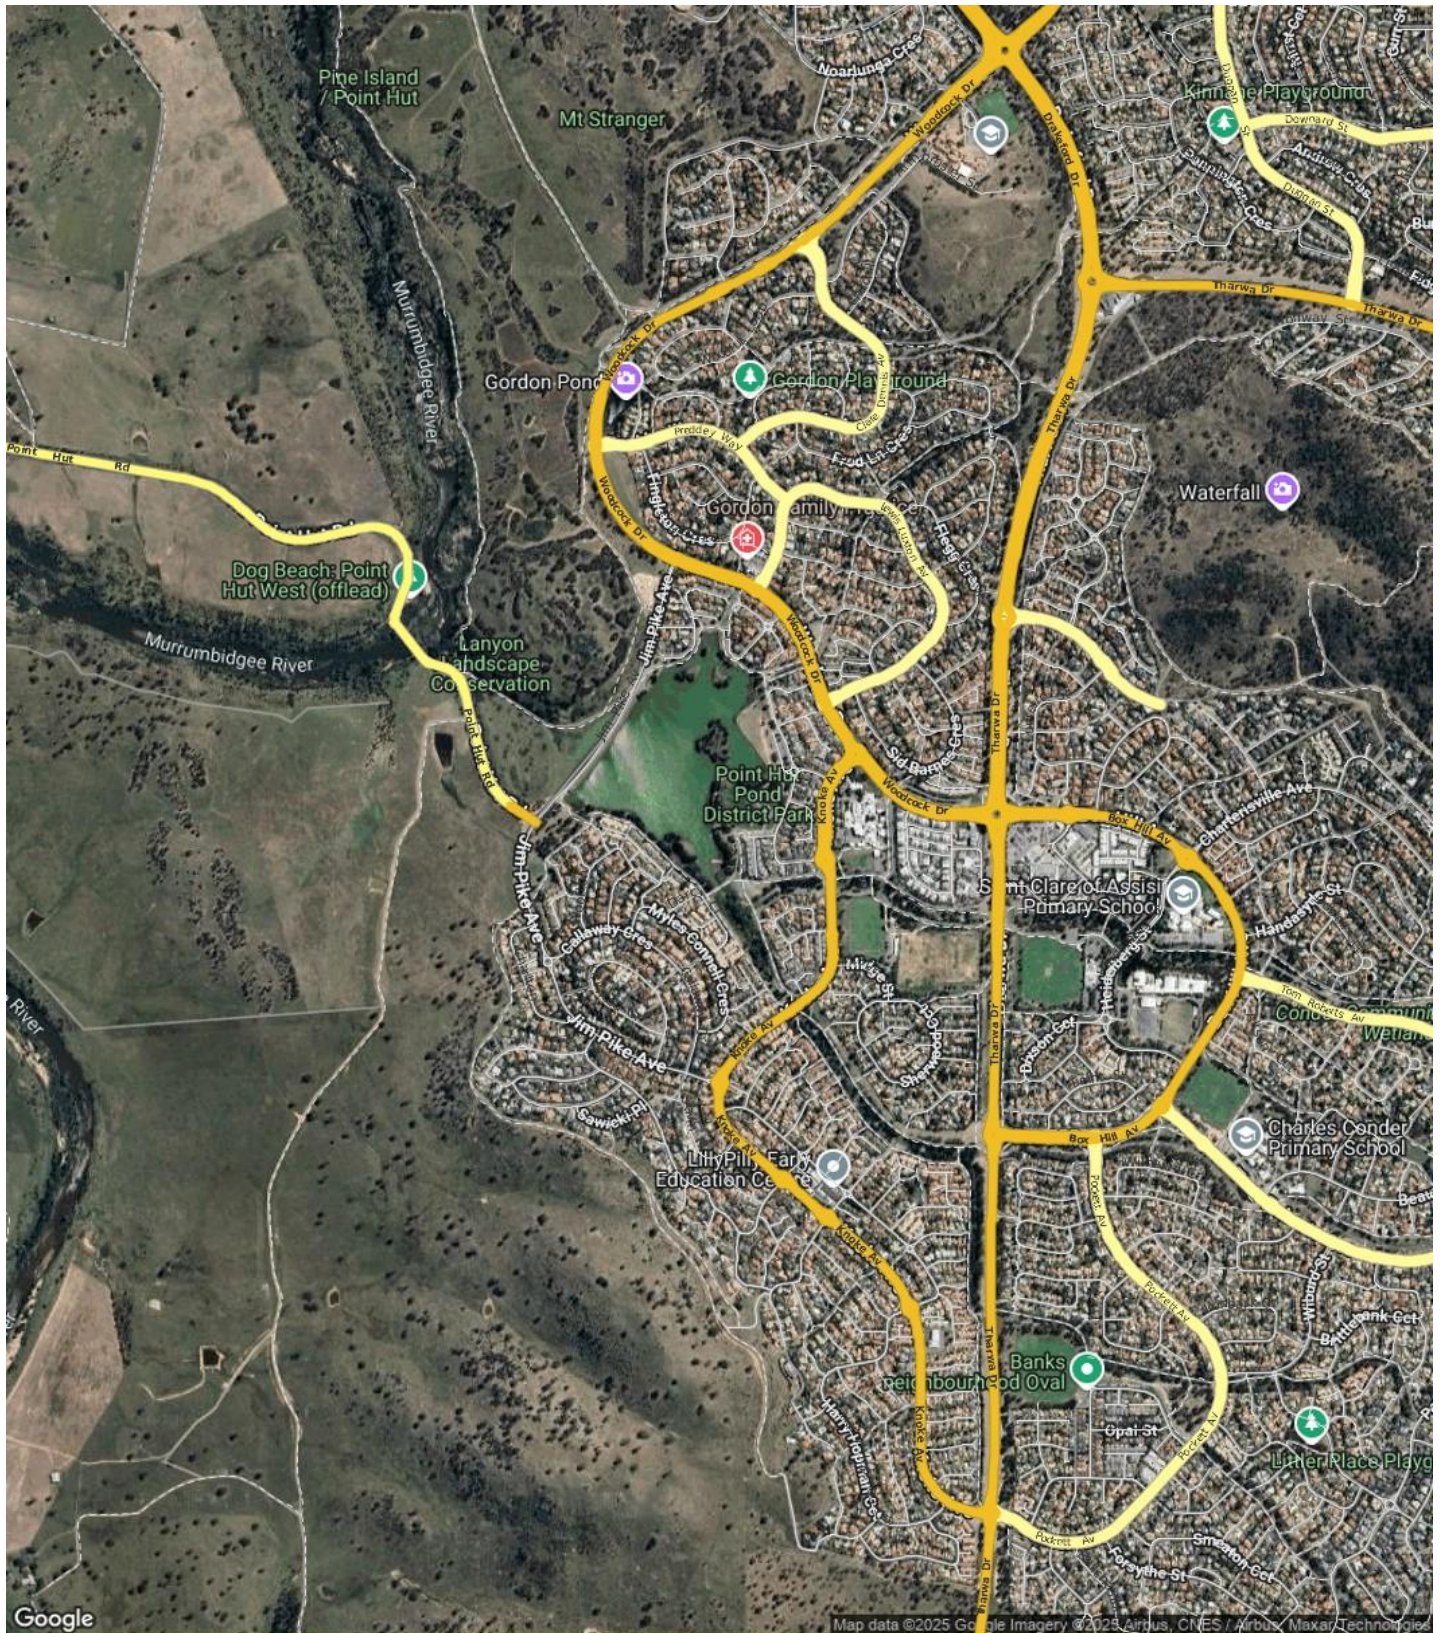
Pine Island / Point Hut

Mt Stranger

Murrumbidgee River

Noarlunga Cres

Woodcock Dr

Drakeford Dr

Kinnane Playground

Downard St

Tharwa Dr

Gordon Pond

Gordon Playground

Woodcock Dr

Preddey Way

Gordon Family Medical Centre

Tharwa Dr

Waterfall

Point Hut Rd

Dog Beach: Point Hut West (offlead)

Murrumbidgee River

Lanyon Landscape Conservation

Jim Pike Ave

Woodcock Dr

Sid Barnes Cres

Point Hut Pond District Park

Knoke Av

Box Hill Av

Chartersville Ave

Saint Clare of Assisi Primary School

Point Hut Rd

Jim Pike Ave

Callaway Cres

Myles Connell Cres

Tom Roberts Av

Conder Community Wetland

Jim Pike Ave

Charles Conder Primary School

Box Hill Av

Sawicki Pl

LillyPilly Early Education Centre

Knoke Av

Pockett Av

Banks Neighbourhood Oval

Opal St

Littler Place Playground

River

Pockett Av

Forsythe St

Tharwa Dr

Google

Map data ©2025 Google Imagery ©2025 Airbus, CNES / Airbus, Maxar Technologies